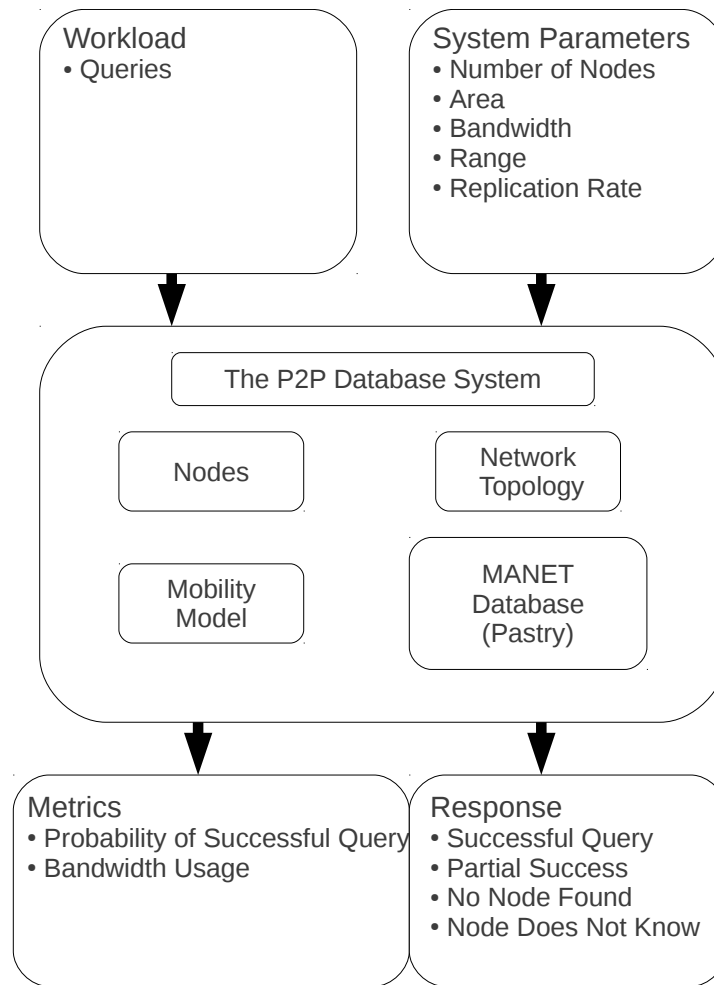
Workload
• Queries

System Parameters
• Number of Nodes
• Area
• Bandwidth
• Range
• Replication Rate

The P2P Database System

Nodes

Network Topology

Mobility Model

MANET Database (Pastry)

Metrics
• Probability of Successful Query
• Bandwidth Usage

Response
• Successful Query
• Partial Success
• No Node Found
• Node Does Not Know